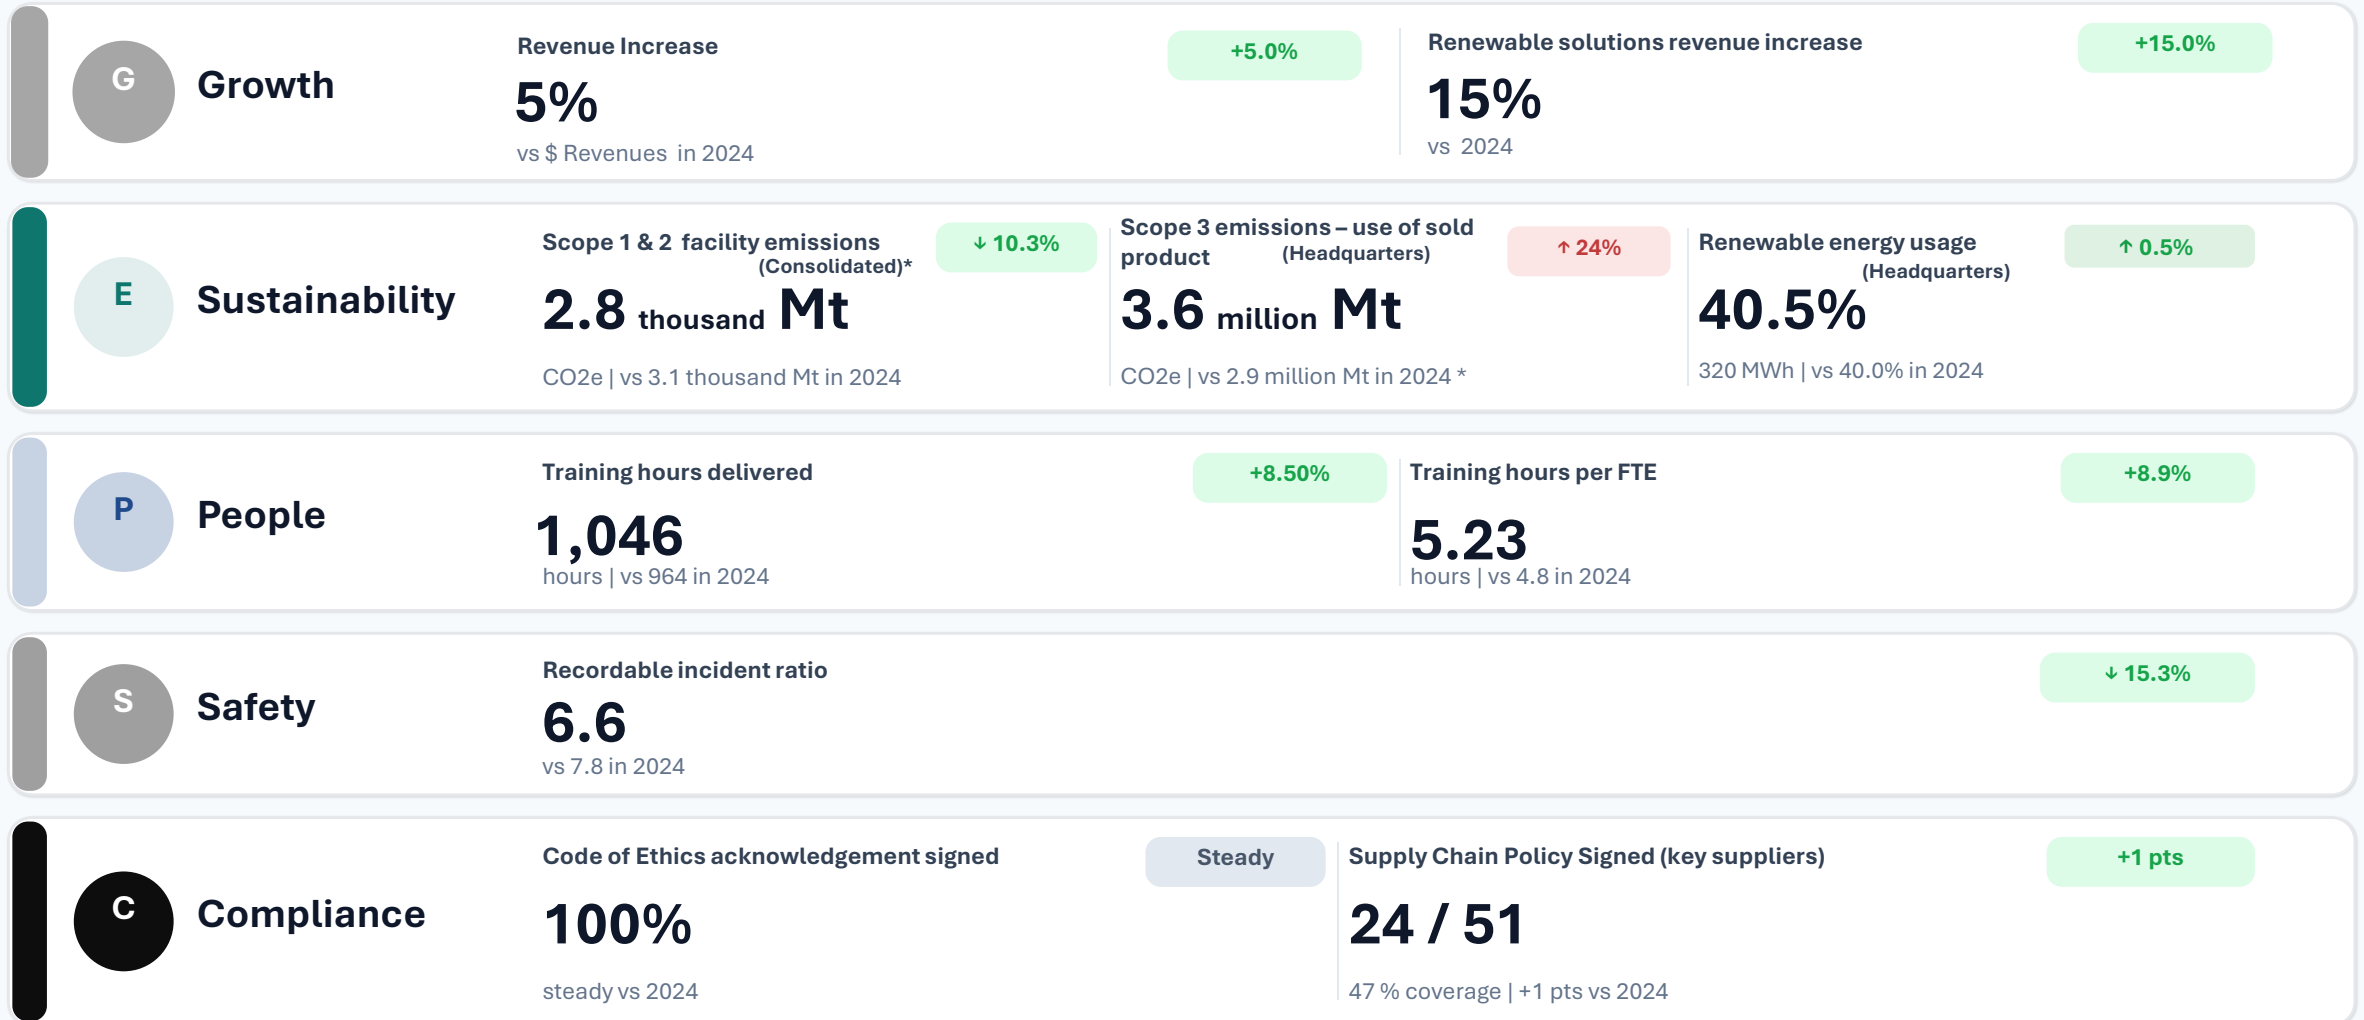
G Growth

Revenue Increase
+5.0%
5%
vs $ Revenues in 2024

Renewable solutions revenue increase
+15.0%
15%
vs 2024

E Sustainability

Scope 1 & 2 facility emissions (Consolidated)*
↓ 10.3%
2.8 thousand Mt
CO2e | vs 3.1 thousand Mt in 2024

Scope 3 emissions – use of sold product (Headquarters)
↑ 24%
3.6 million Mt
CO2e | vs 2.9 million Mt in 2024 *

Renewable energy usage (Headquarters)
↑ 0.5%
40.5%
320 MWh | vs 40.0% in 2024

P People

Training hours delivered
+8.50%
1,046
hours | vs 964 in 2024

Training hours per FTE
+8.9%
5.23
hours | vs 4.8 in 2024

S Safety

Recordable incident ratio
↓ 15.3%
6.6
vs 7.8 in 2024

C Compliance

Code of Ethics acknowledgement signed
Steady
100%
steady vs 2024

Supply Chain Policy Signed (key suppliers)
+1 pts
24 / 51
47 % coverage | +1 pts vs 2024